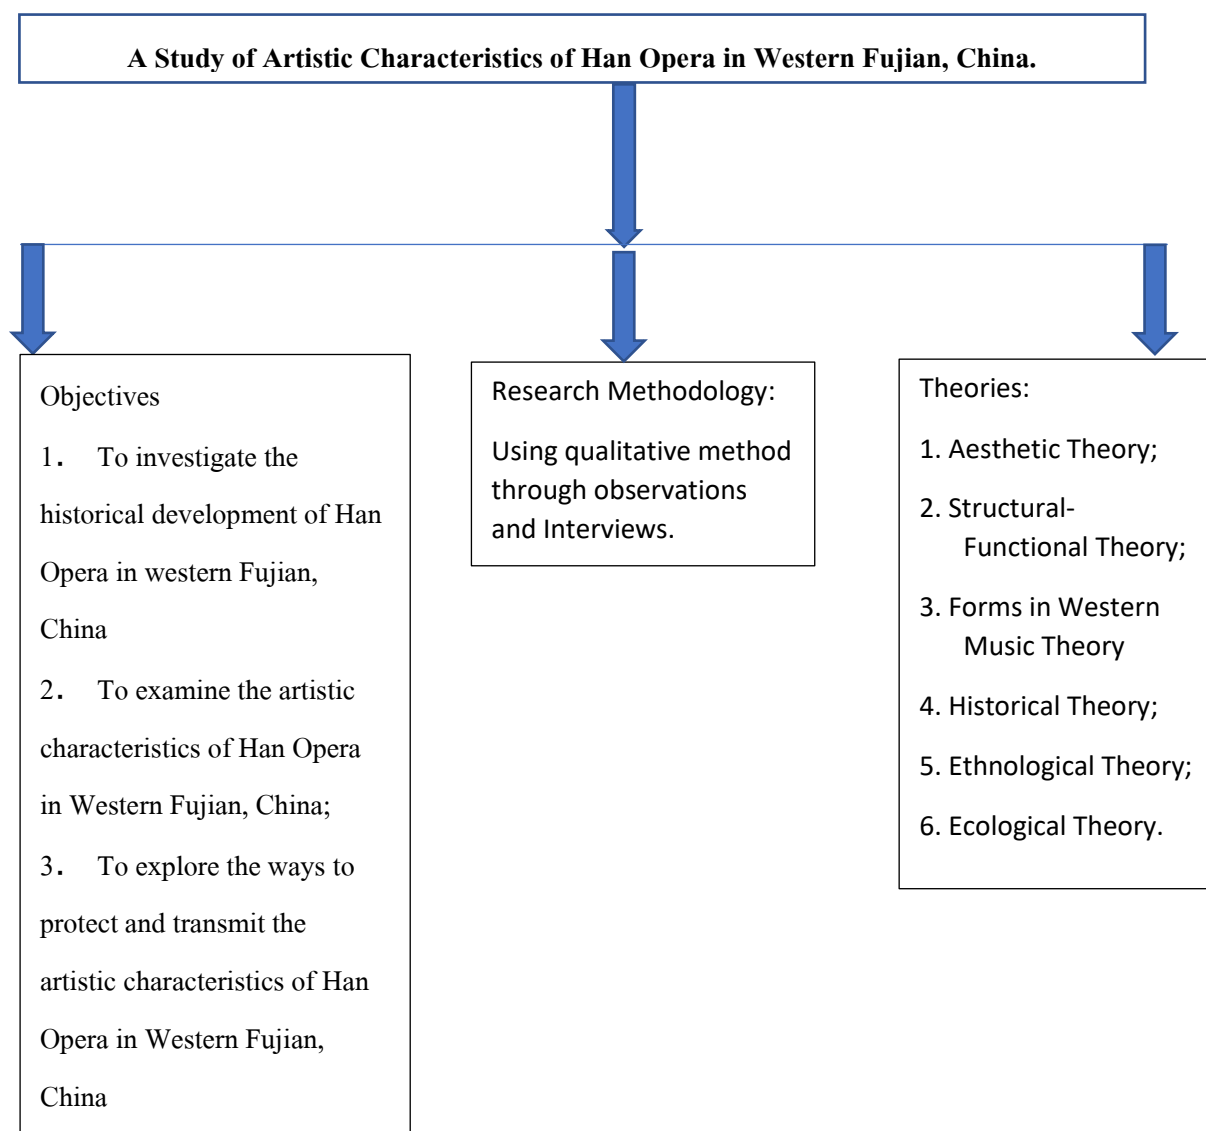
A Study of Artistic Characteristics of Han Opera in Western Fujian, China.

Objectives

1. To investigate the historical development of Han Opera in western Fujian, China

2. To examine the artistic characteristics of Han Opera in Western Fujian, China;

3. To explore the ways to protect and transmit the artistic characteristics of Han Opera in Western Fujian, China

Research Methodology:

Using qualitative method through observations and Interviews.

Theories:

1. Aesthetic Theory;

2. Structural-Functional Theory;

3. Forms in Western Music Theory

4. Historical Theory;

5. Ethnological Theory;

6. Ecological Theory.